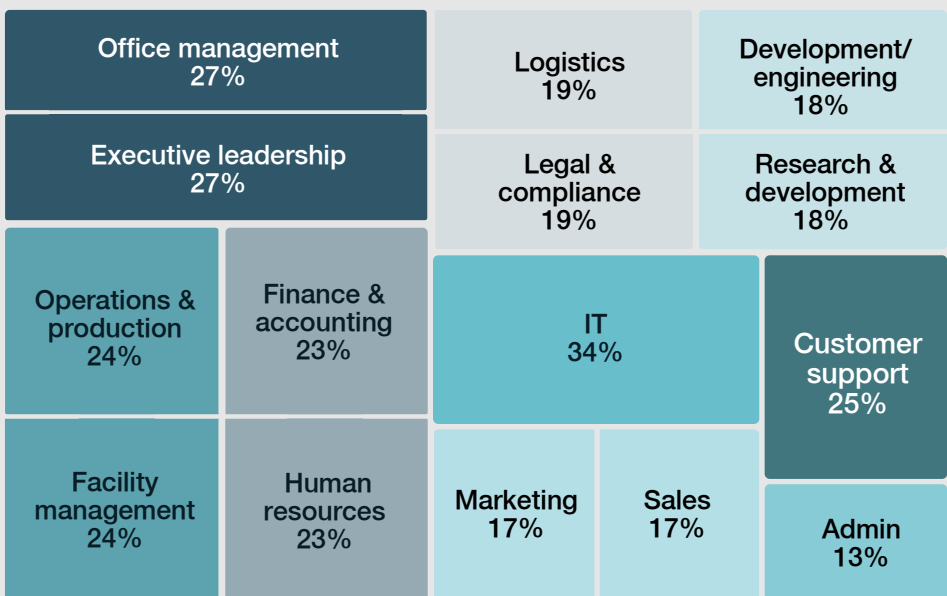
Office management
27%

Executive leadership
27%

Operations & production
24%

Finance & accounting
23%

Facility management
24%

Human resources
23%

Logistics
19%

Development/ engineering
18%

Legal & compliance
19%

Research & development
18%

IT
34%

Customer support
25%

Marketing
17%

Sales
17%

Admin
13%